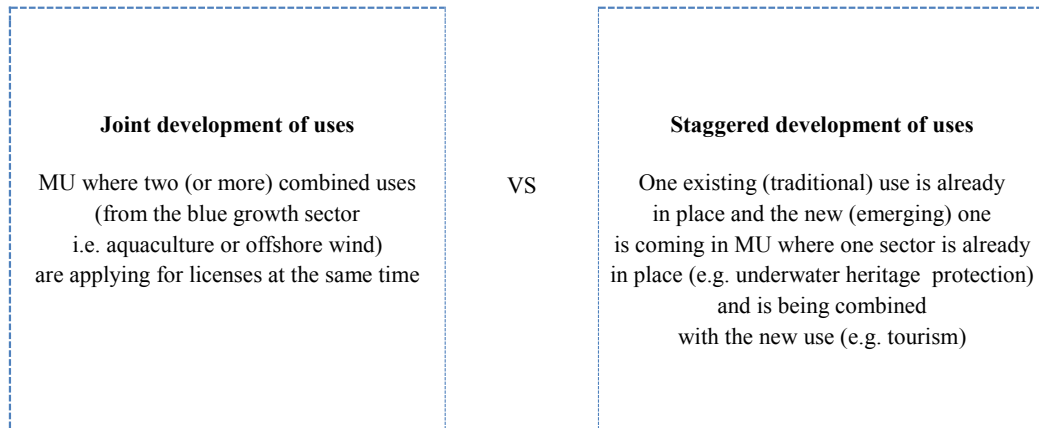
**Joint development of uses**

MU where two (or more) combined uses (from the blue growth sector i.e. aquaculture or offshore wind) are applying for licenses at the same time

VS

**Staggered development of uses**

One existing (traditional) use is already in place and the new (emerging) one is coming in MU where one sector is already in place (e.g. underwater heritage protection) and is being combined with the new use (e.g. tourism)